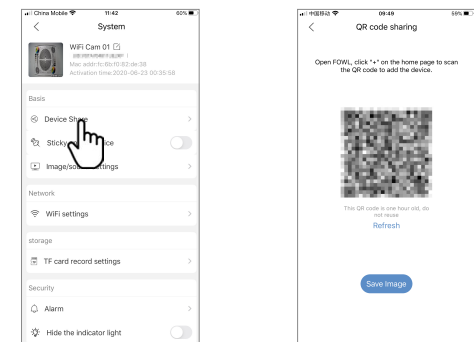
China Mobile 11:42 60%

System

WiFi Cam 01

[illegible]

Mac addr:fc:6b:f0:82:de:38

Activation time:2020-06-23 00:35:58

Basis

Device Sh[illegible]

Sticky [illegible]ce

Image/s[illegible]ettings

Network

WiFi settings

storage

TF card record settings

Security

Alarm

Hide the indicator light

中国移动 09:49 59%

QR code sharing

Open FOWL, click "+" on the home page to scan the QR code to add the device.

This QR code is one hour old, do not reuse

Refresh

Save Image